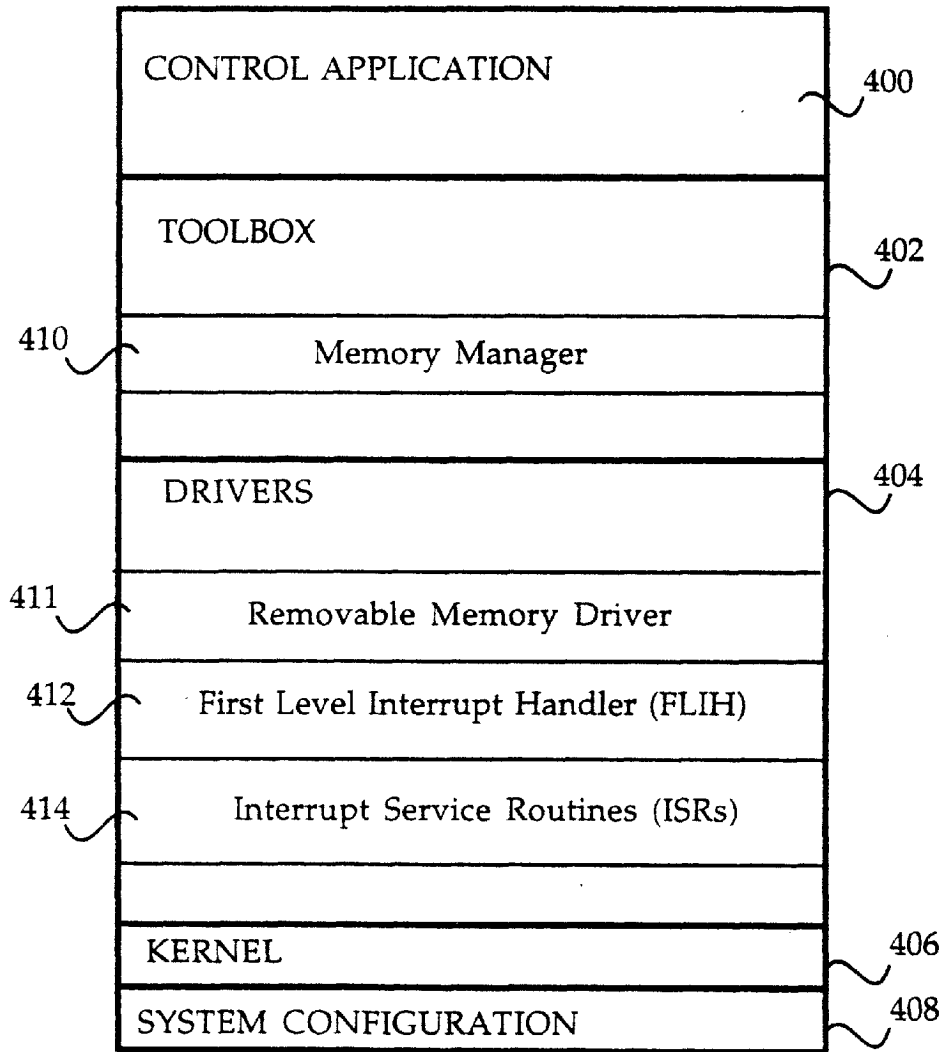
CONTROL APPLICATION

400

TOOLBOX

402

410

Memory Manager

DRIVERS

404

411

Removable Memory Driver

412

First Level Interrupt Handler (FLIH)

414

Interrupt Service Routines (ISRs)

KERNEL

406

SYSTEM CONFIGURATION

408